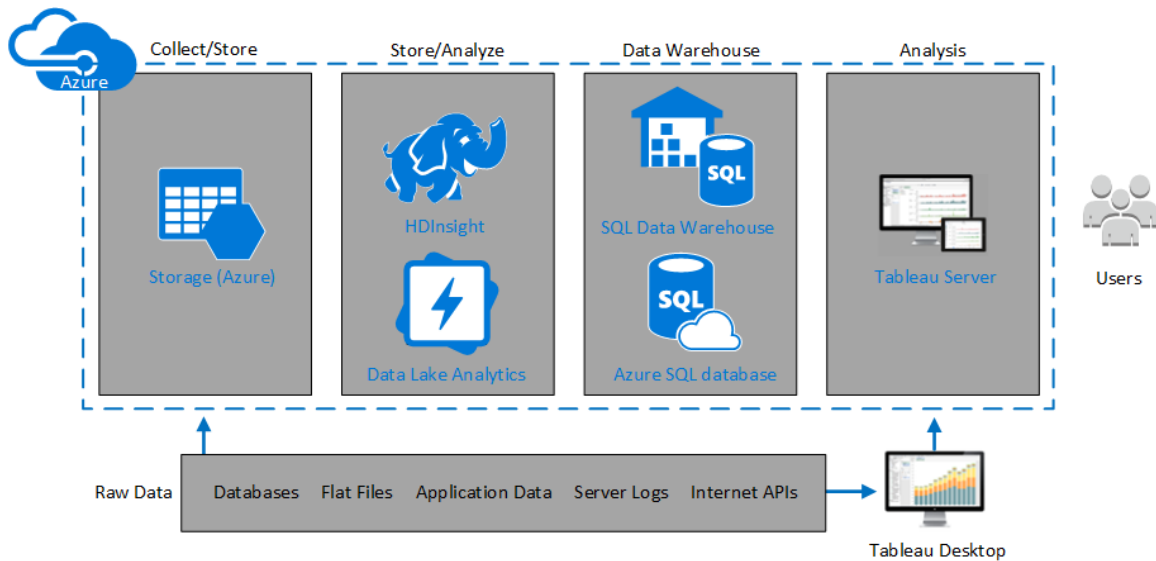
Azure

Collect/Store

Storage (Azure)

Store/Analyze

HDInsight

Data Lake Analytics

Data Warehouse

SQL

SQL Data Warehouse

SQL

Azure SQL database

Analysis

Tableau Server

Users

Raw Data Databases Flat Files Application Data Server Logs Internet APIs

Tableau Desktop